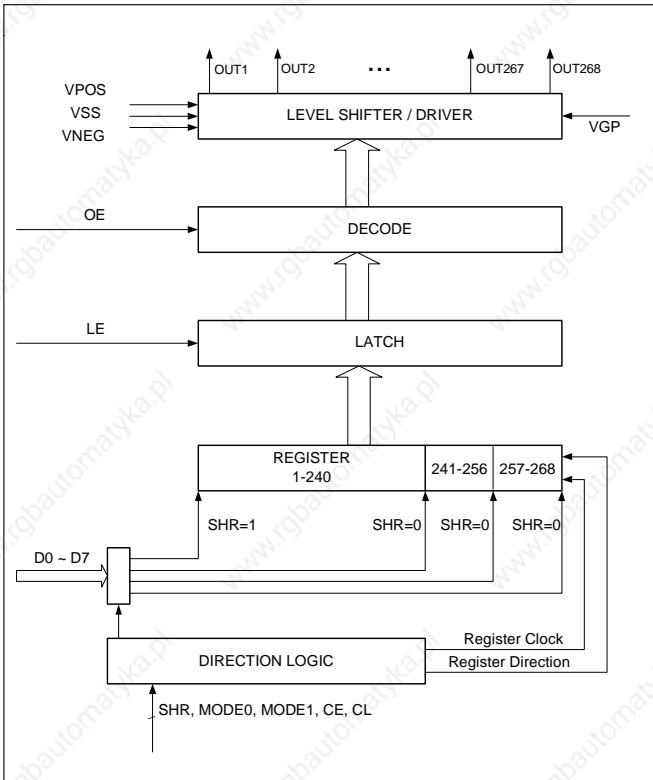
OUT1 OUT2 ... OUT267 OUT268

VPOS
VSS
VNEG

LEVEL SHIFTER / DRIVER

VGP

OE

DECODE

LE

LATCH

REGISTER
1-240

241-256

257-268

SHR=1 SHR=0 SHR=0 SHR=0

D0 ~ D7

Register Clock

DIRECTION LOGIC

Register Direction

SHR, MODE0, MODE1, CE, CL

www.rgbautomatyka.pl